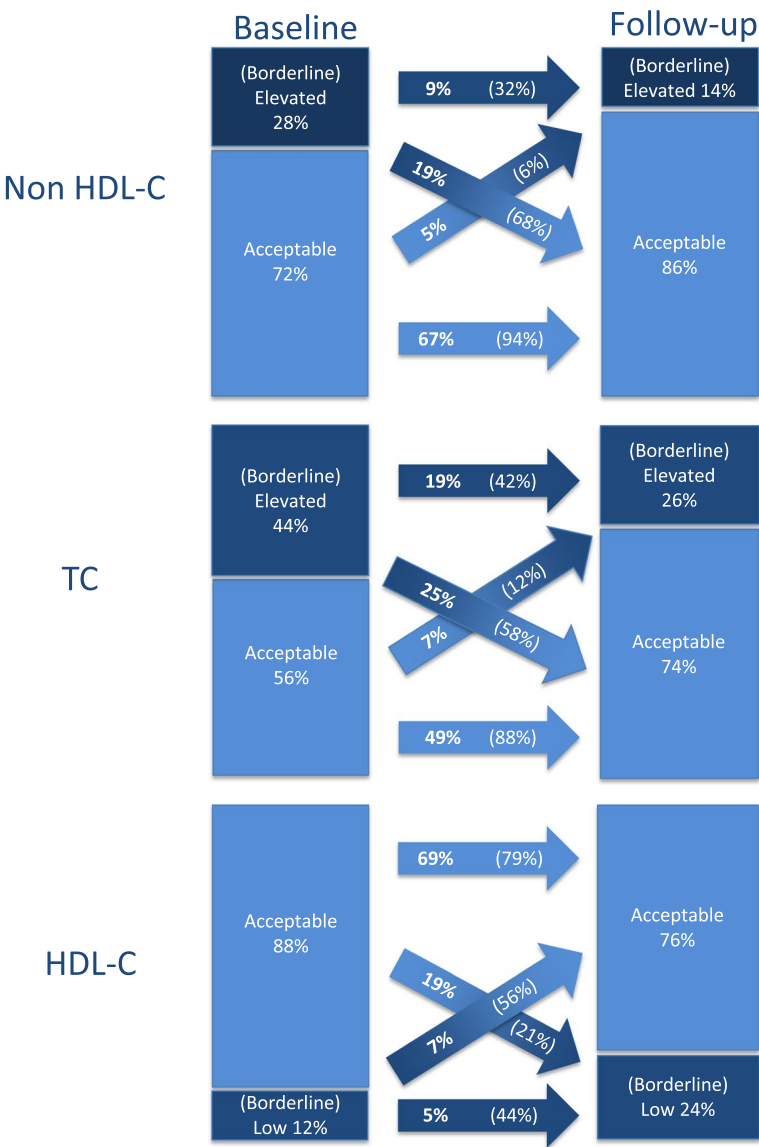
Baseline

Follow-up

Non HDL-C

(Borderline) Elevated 28%

Acceptable 72%

9% (32%)

19% (6%)

5% (68%)

67% (94%)

(Borderline) Elevated 14%

Acceptable 86%

TC

(Borderline) Elevated 44%

Acceptable 56%

19% (42%)

25% (12%)

7% (58%)

49% (88%)

(Borderline) Elevated 26%

Acceptable 74%

HDL-C

Acceptable 88%

(Borderline) Low 12%

69% (79%)

19% (56%)

7% (21%)

5% (44%)

Acceptable 76%

(Borderline) Low 24%